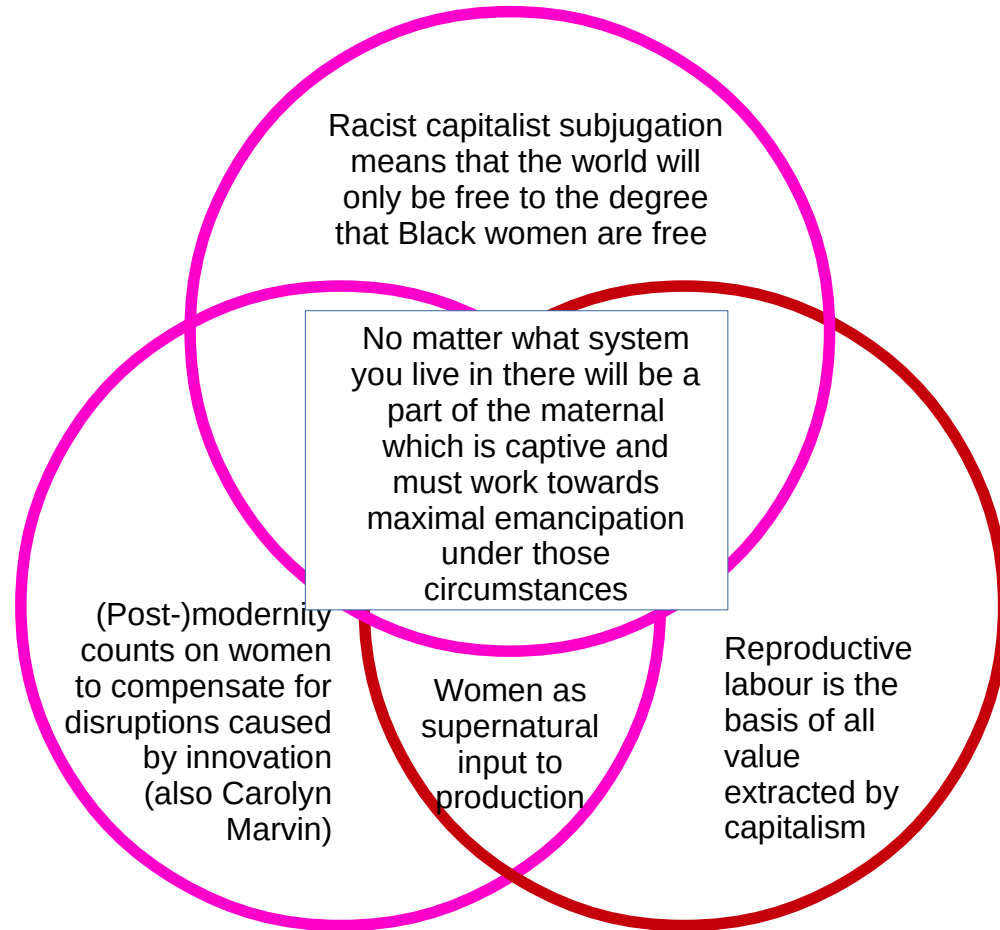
Racist capitalist subjugation means that the world will only be free to the degree that Black women are free

No matter what system you live in there will be a part of the maternal which is captive and must work towards maximal emancipation under those circumstances

(Post-)modernity counts on women to compensate for disruptions caused by innovation (also Carolyn Marvin)

Women as supernatural input to production

Reproductive labour is the basis of all value extracted by capitalism